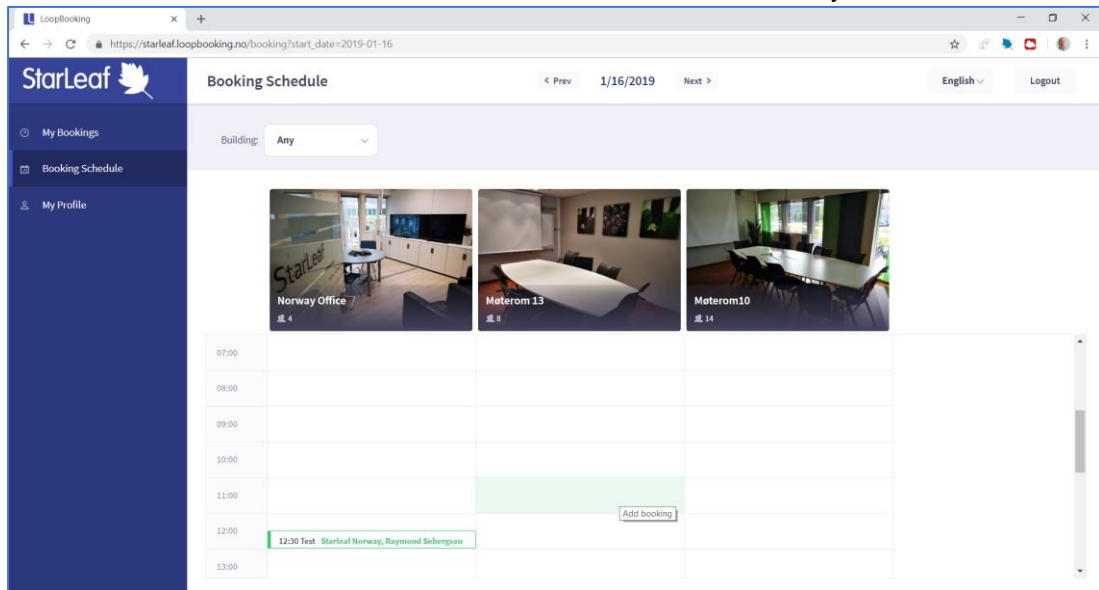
LoopBooking

https://starleaf.loopbooking.no/booking?start_date=2019-01-16

StarLeaf

Booking Schedule

< Prev 1/16/2019 Next >

English

Logout

My Bookings

Booking Schedule

My Profile

Building: Any

Norway Office
4

Møterom 13
8

Møterom10
14

07:00

08:00

09:00

10:00

11:00

Add booking

12:00

12:30 Test Starleaf Norway, Raymond Sebergsen

13:00